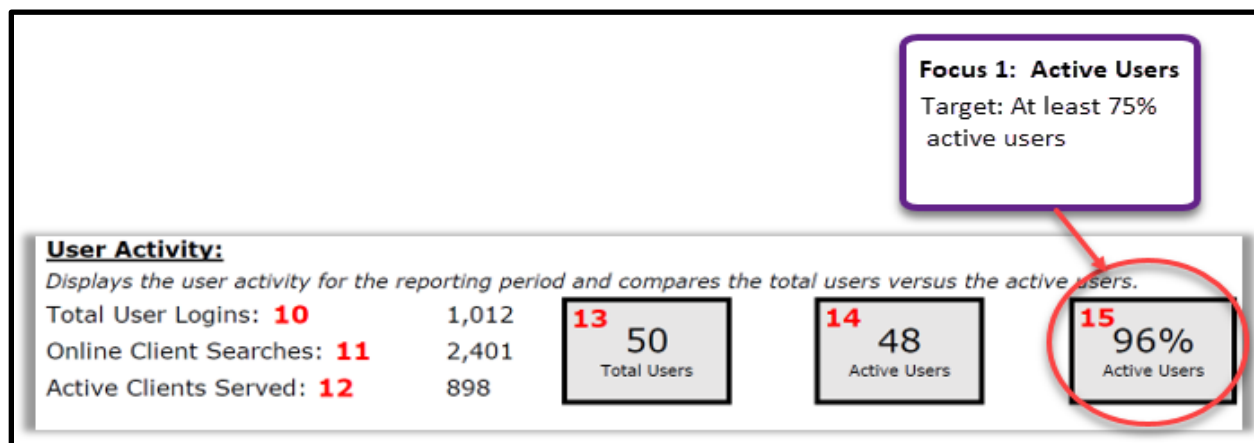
Focus 1: Active Users
Target: At least 75% active users

User Activity:
Displays the user activity for the reporting period and compares the total users versus the active users.

Total User Logins: 10 1,012
Online Client Searches: 11 2,401
Active Clients Served: 12 898

13
50
Total Users

14
48
Active Users

15
96%
Active Users